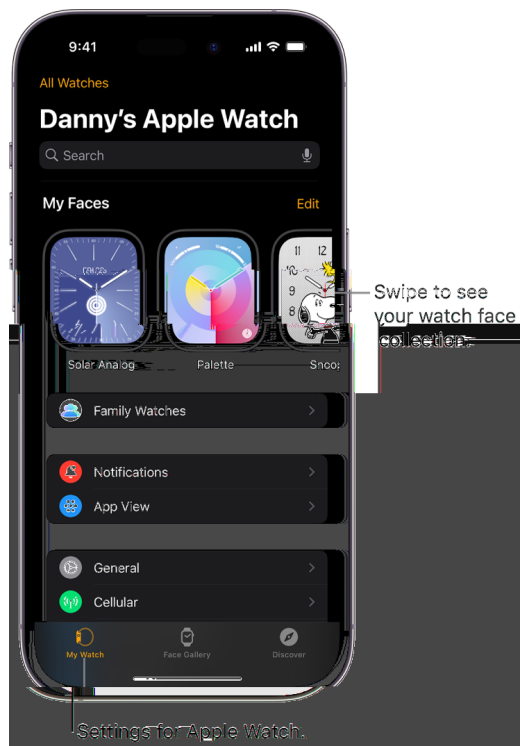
9:41

All Watches

Danny's Apple Watch

Search

My Faces

Edit

Solar Analog

Palette

Snoo

Swipe to see your watch face collection.

Family Watches

Notifications

App View

General

Cellular

My Watch

Face Gallery

Discover

Settings for Apple Watch.